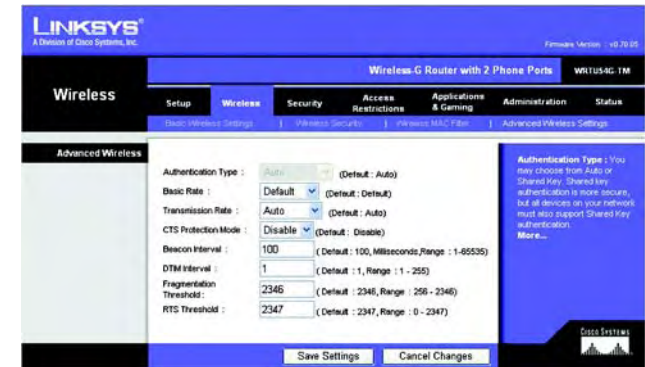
LINKSYS®
A Division of Cisco Systems, Inc.

Firmware Version : v0.70.05

Wireless-G Router with 2 Phone Ports WRTU54G-TM

Wireless

Setup | Wireless | Security | Access Restrictions | Applications & Gaming | Administration | Status

Basic Wireless Settings | Wireless Security | Wireless MAC Filter | Advanced Wireless Settings

Advanced Wireless

Authentication Type : Auto (Default : Auto)
Basic Rate : Default (Default : Default)
Transmission Rate : Auto (Default : Auto)
CTS Protection Mode : Disable (Default : Disable)
Beacon Interval : 100 (Default : 100, Milliseconds,Range : 1-65535)
DTIM Interval : 1 (Default : 1, Range : 1 - 255)
Fragmentation Threshold : 2346 (Default : 2346, Range : 256 - 2346)
RTS Threshold : 2347 (Default : 2347, Range : 0 - 2347)

Authentication Type : You may choose from Auto or Shared Key. Shared key authentication is more secure, but all devices on your network must also support Shared Key authentication.
More...

Cisco Systems

Save Settings Cancel Changes